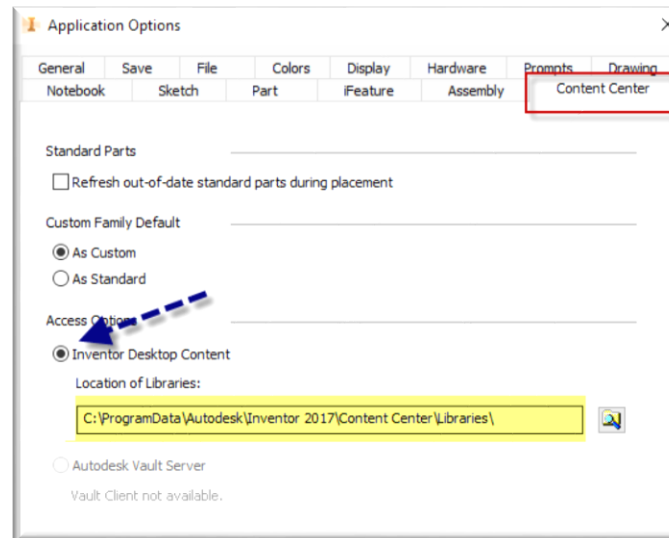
Application Options

General | Save | File | Colors | Display | Hardware | Prompts | Drawing
Notebook | Sketch | Part | iFeature | Assembly | Content Center

Standard Parts

Refresh out-of-date standard parts during placement

Custom Family Default

As Custom

As Standard

Access Options

Inventor Desktop Content

Location of Libraries:

C:\ProgramData\Autodesk\Inventor 2017\Content Center\Libraries\

Autodesk Vault Server

Vault Client not available.